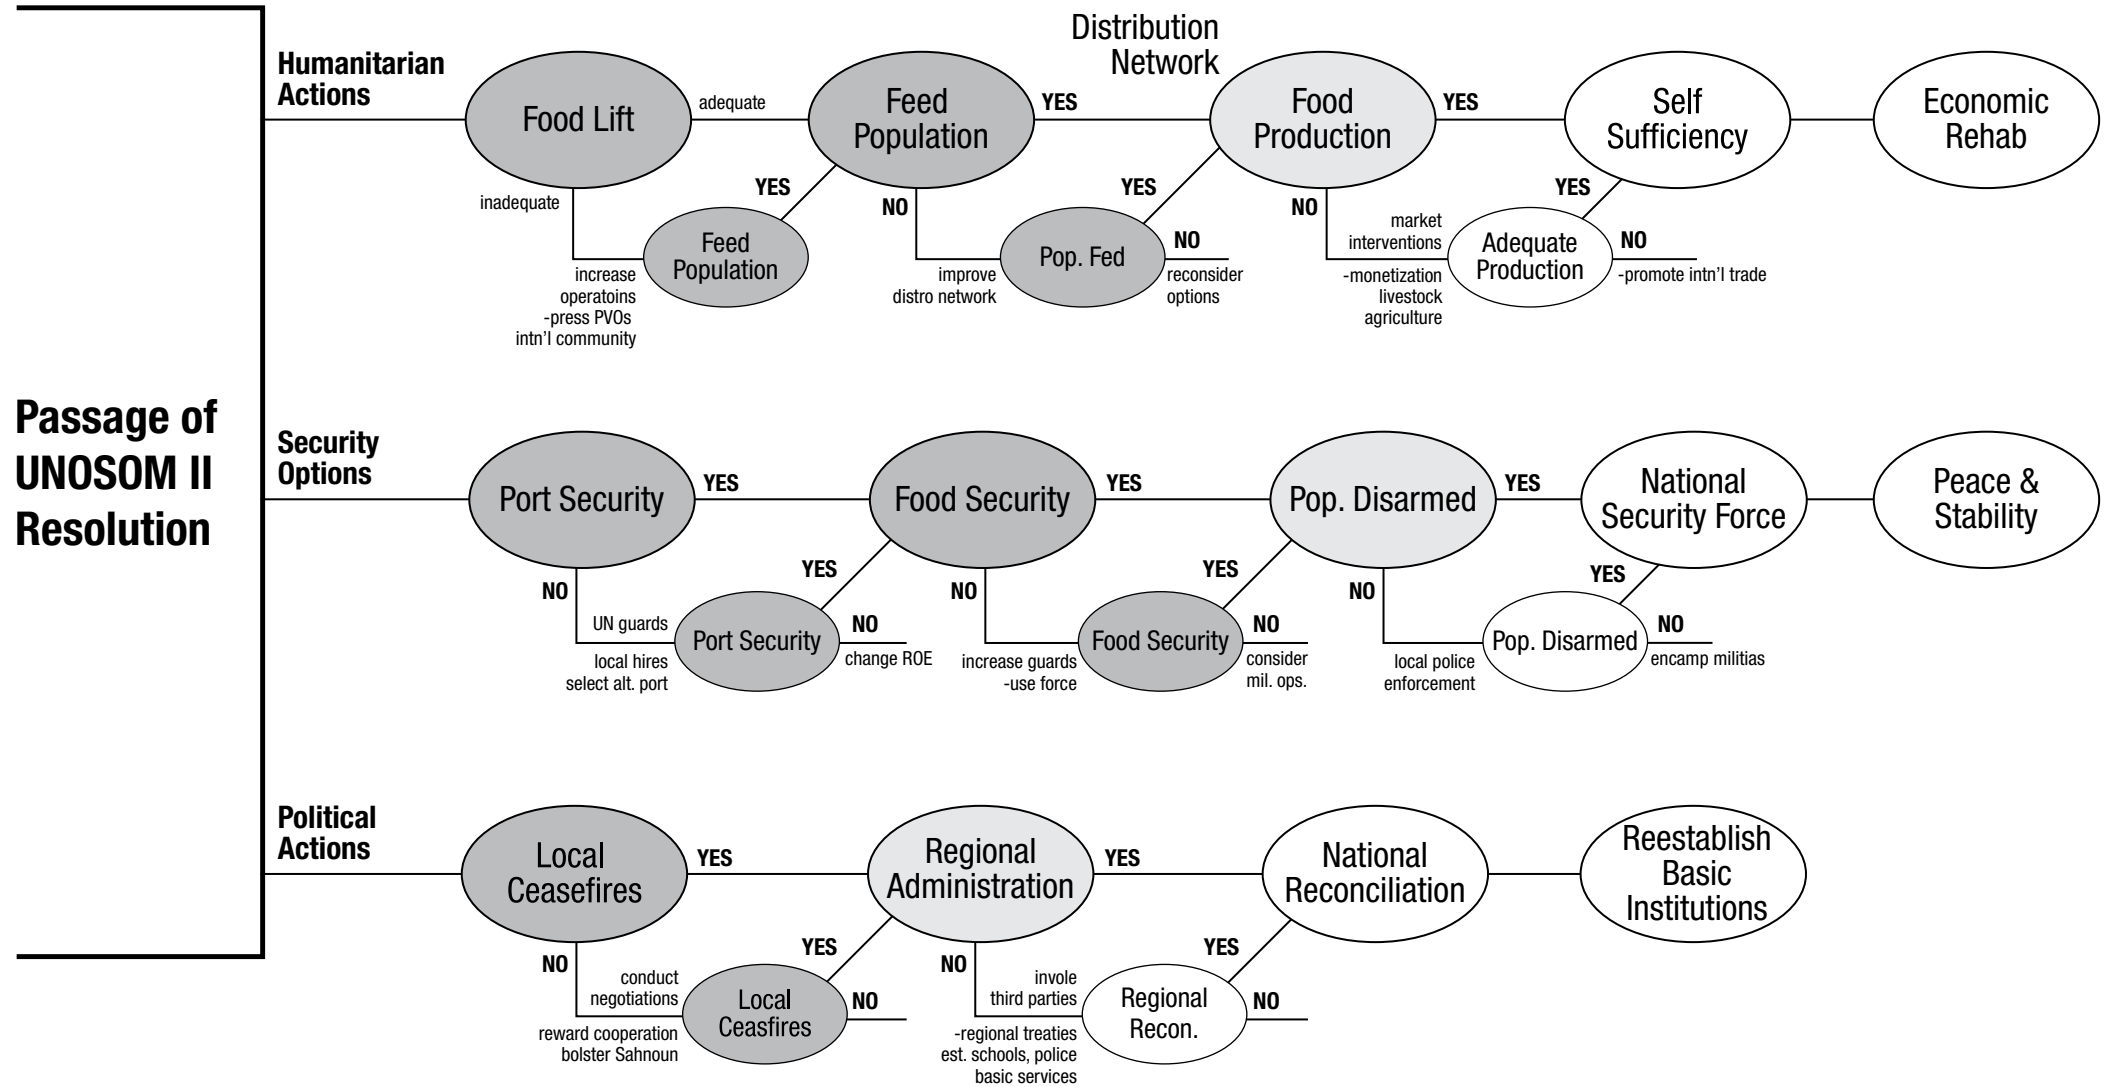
Passage of UNOSOM II Resolution

Humanitarian Actions

Food Lift

adequate

Feed Population

YES

Distribution Network

Food Production

YES

Self Sufficiency

Economic Rehab

inadequate

YES

Feed Population

increase operatoins
-press PVOs
intn'l community

NO

improve distro network

YES

Pop. Fed

NO

reconsider options

NO

market interventions

-monetization
livestock
agriculture

YES

Adequate Production

NO

-promote intn'l trade

Security Options

Port Security

YES

Food Security

YES

Pop. Disarmed

YES

National Security Force

Peace & Stability

NO

UN guards

local hires
select alt. port

YES

Port Security

NO

change ROE

NO

increase guards
-use force

YES

Food Security

NO

consider mil. ops.

NO

local police enforcement

YES

Pop. Disarmed

NO

encamp militias

Political Actions

Local Ceasefires

YES

Regional Administration

YES

National Reconciliation

Reestablish Basic Institutions

NO

conduct negotiations

reward cooperation
bolster Sahnoun

YES

Local Ceasefires

NO

NO

involе third parties

-regional treaties
est. schools, police
basic services

YES

Regional Recon.

NO